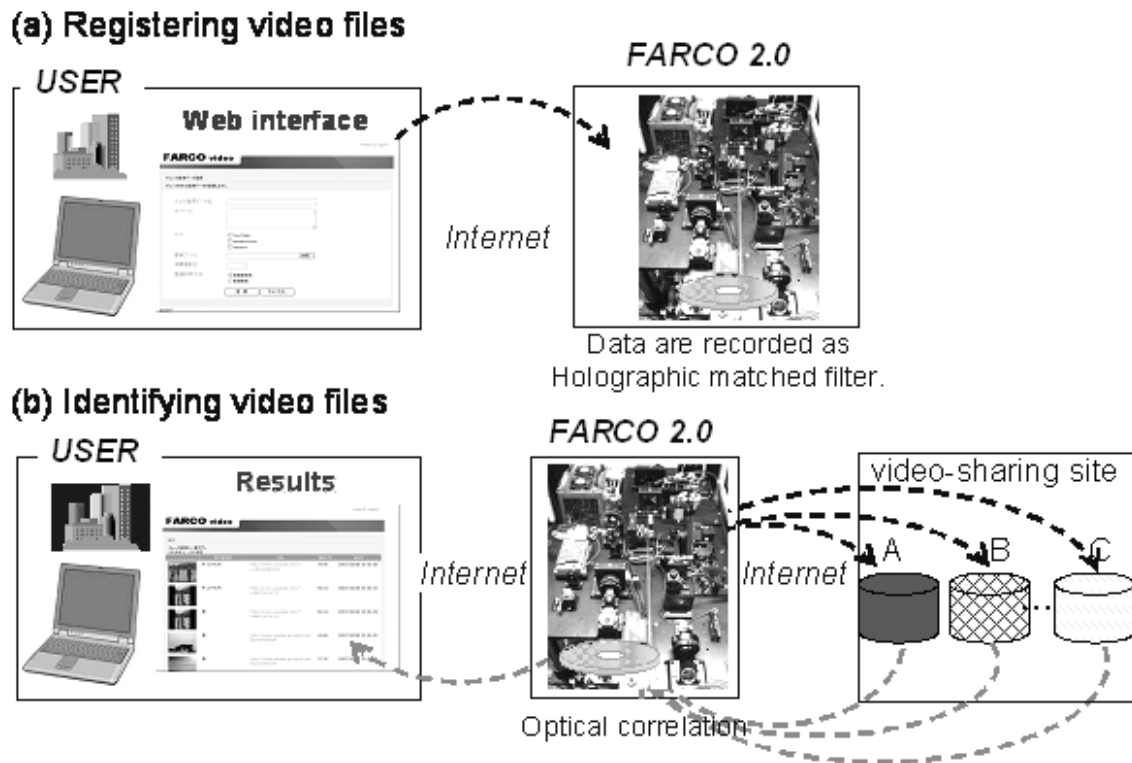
(a) Registering video files

USER

Web interface

FARCO video

FARCO 2.0

Internet

Data are recorded as Holographic matched filter.

(b) Identifying video files

USER

Results

FARCO video

FARCO 2.0

video-sharing site

Internet

Internet

A

B

C

Optical correlation